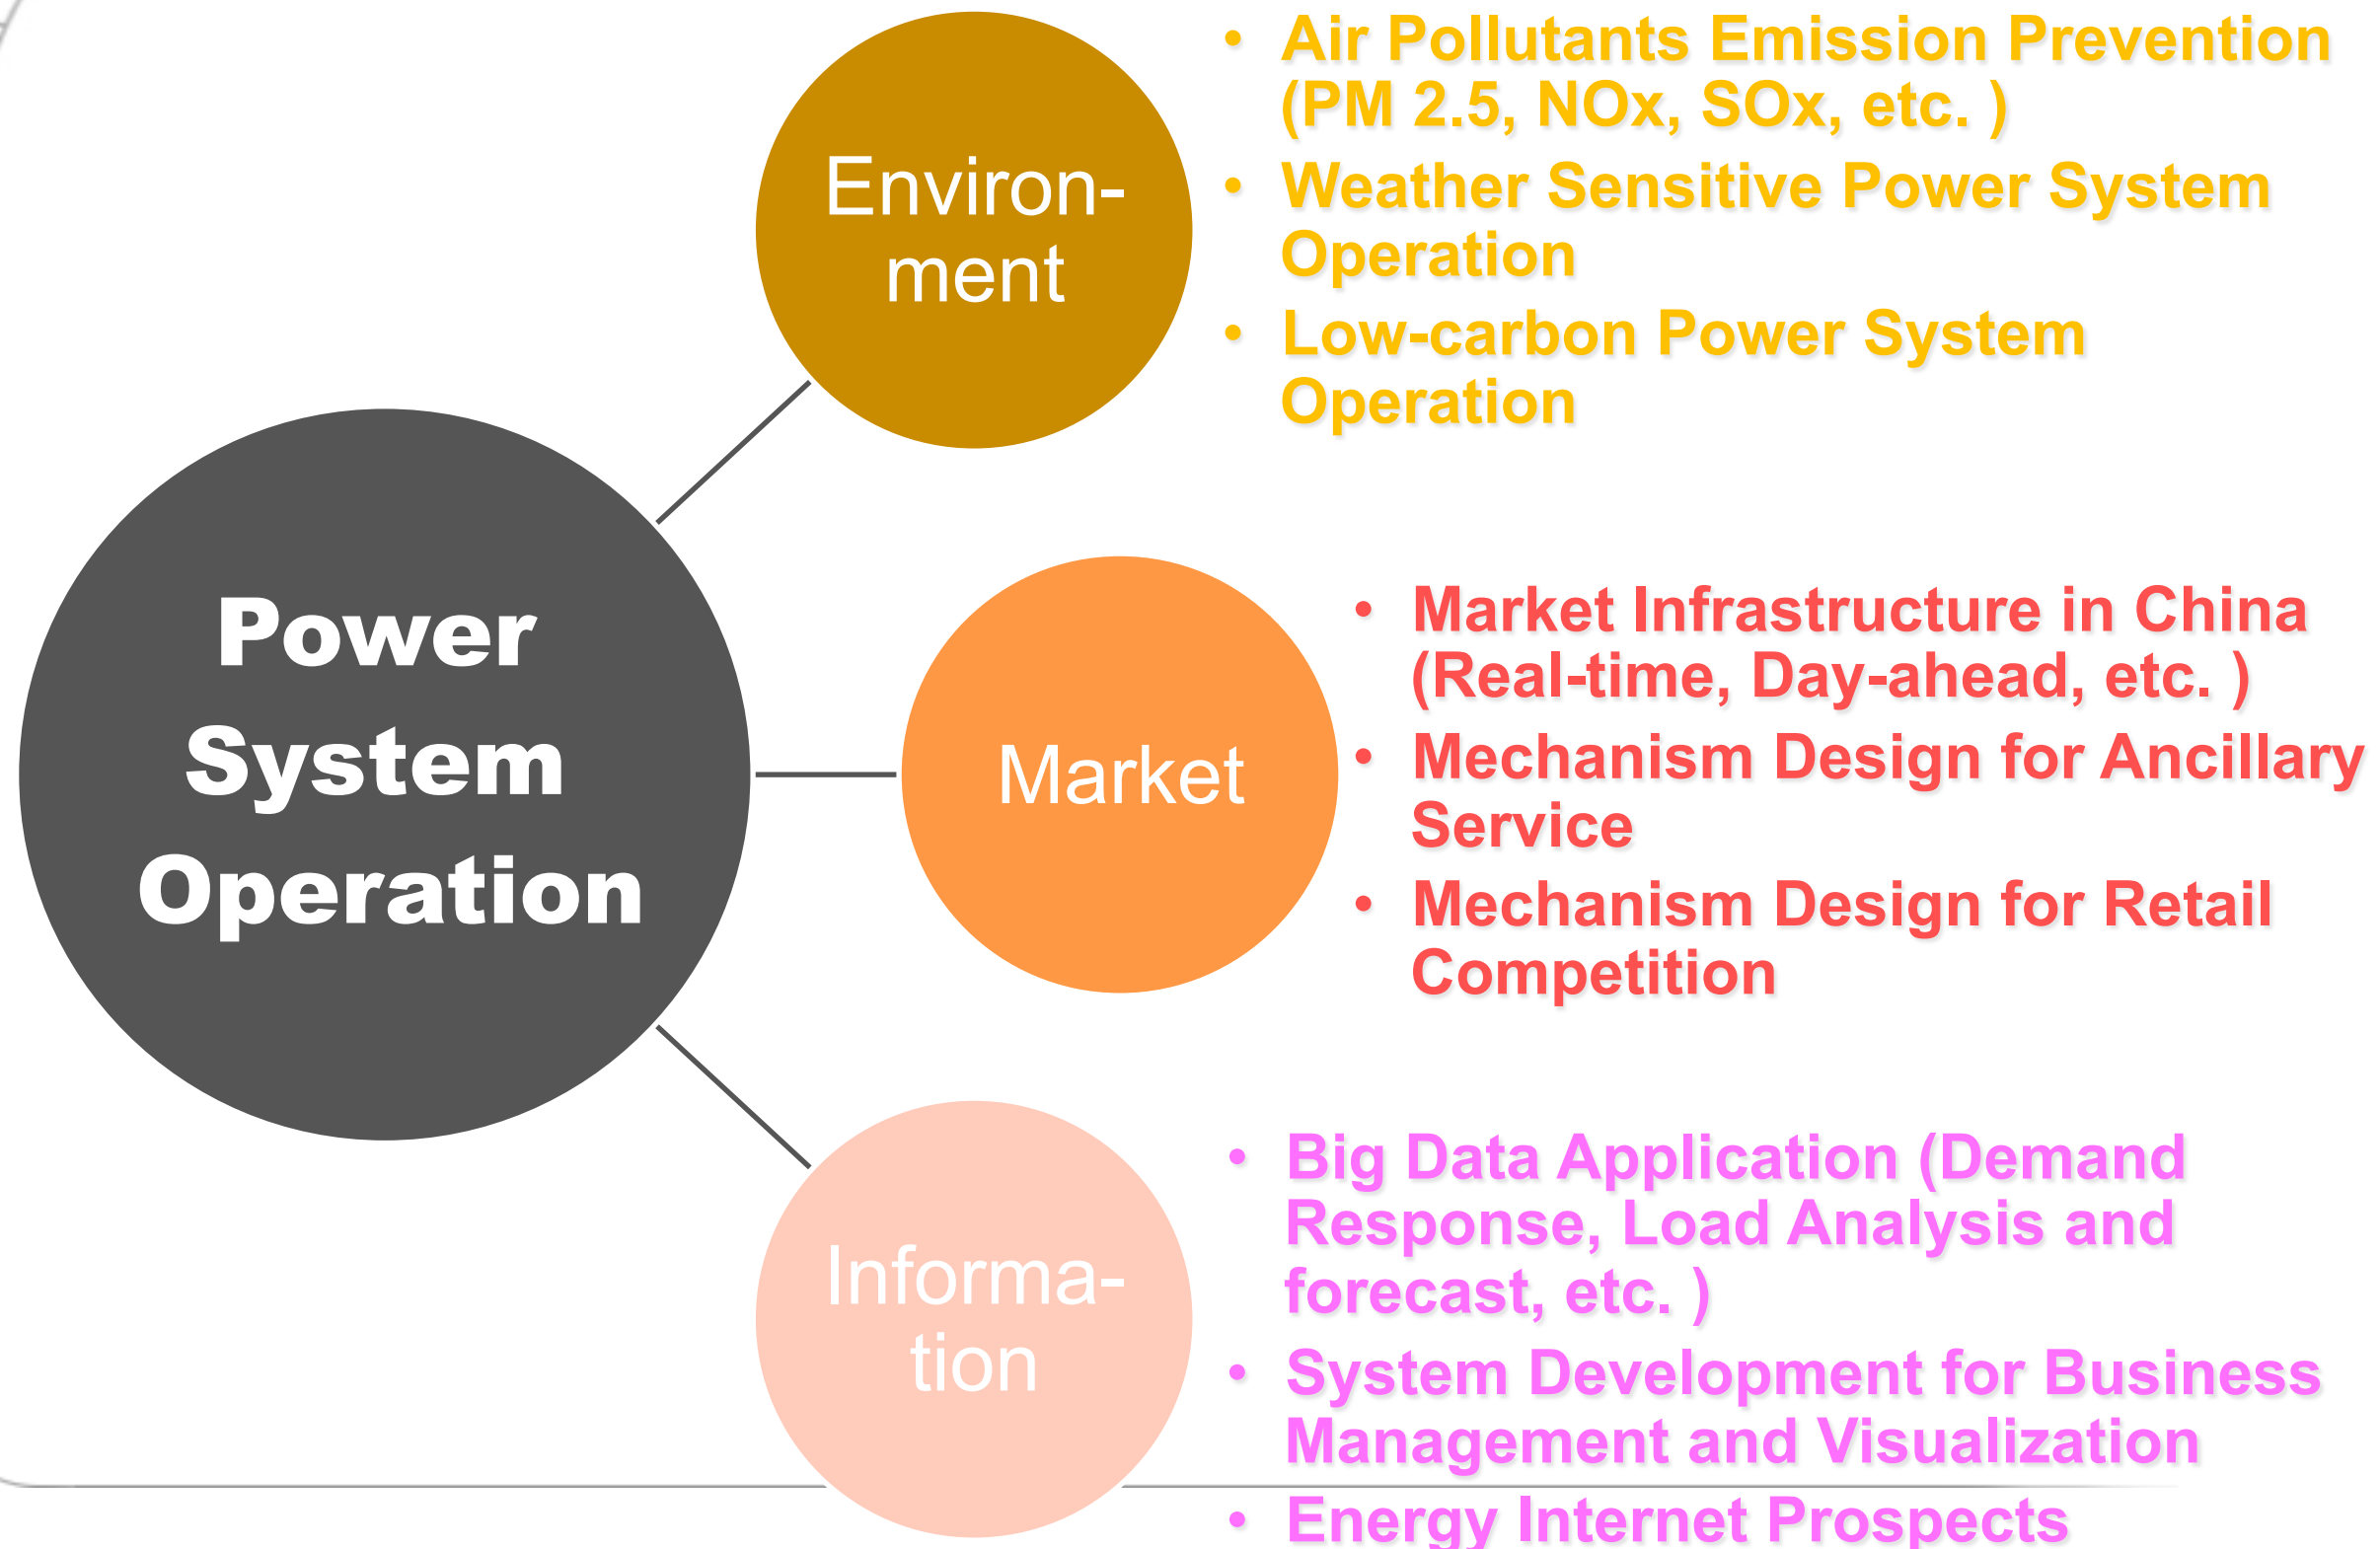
Power System Operation

Environment

- Air Pollutants Emission Prevention (PM 2.5, NOx, SOx, etc. )
- Weather Sensitive Power System Operation
- Low-carbon Power System Operation

Market

- Market Infrastructure in China (Real-time, Day-ahead, etc. )
- Mechanism Design for Ancillary Service
- Mechanism Design for Retail Competition

Information

- Big Data Application (Demand Response, Load Analysis and forecast, etc. )
- System Development for Business Management and Visualization
- Energy Internet Prospects